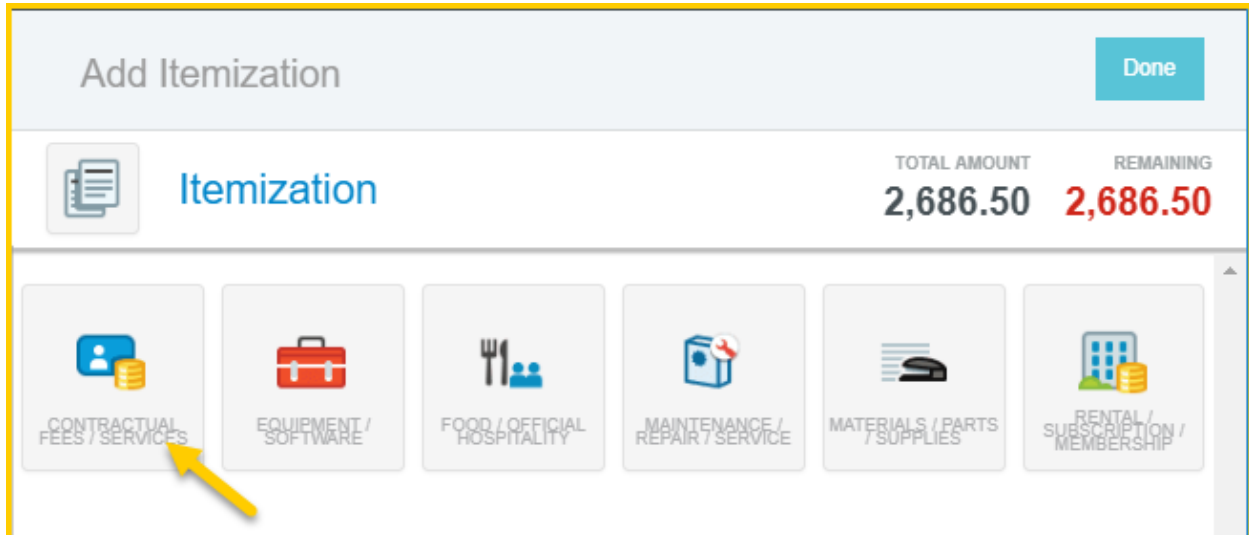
Add Itemization

Done

Itemization

TOTAL AMOUNT
2,686.50

REMAINING
2,686.50

CONTRACTUAL FEES / SERVICES

EQUIPMENT / SOFTWARE

FOOD / OFFICIAL HOSPITALITY

MAINTENANCE / REPAIR / SERVICE

MATERIALS / PARTS / SUPPLIES

RENTAL / SUBSCRIPTION / MEMBERSHIP